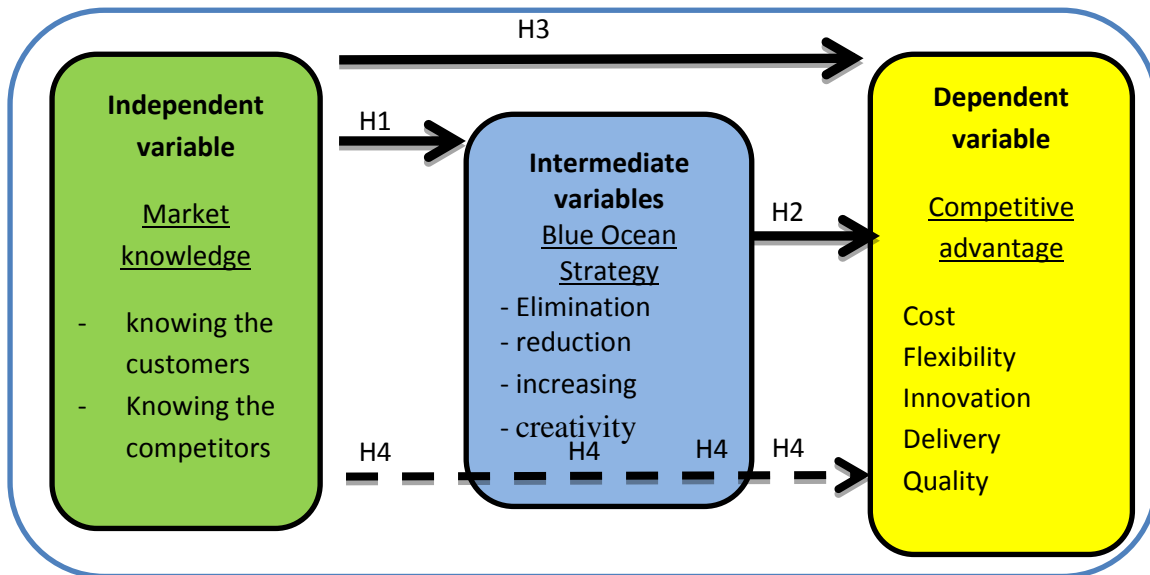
H3

Independent variable

Market knowledge

- knowing the customers
- Knowing the competitors

H1

Intermediate variables
Blue Ocean Strategy
- Elimination
- reduction
- increasing
- creativity

H2

Dependent variable

Competitive advantage

Cost
Flexibility
Innovation
Delivery
Quality

H4 H4 H4 H4